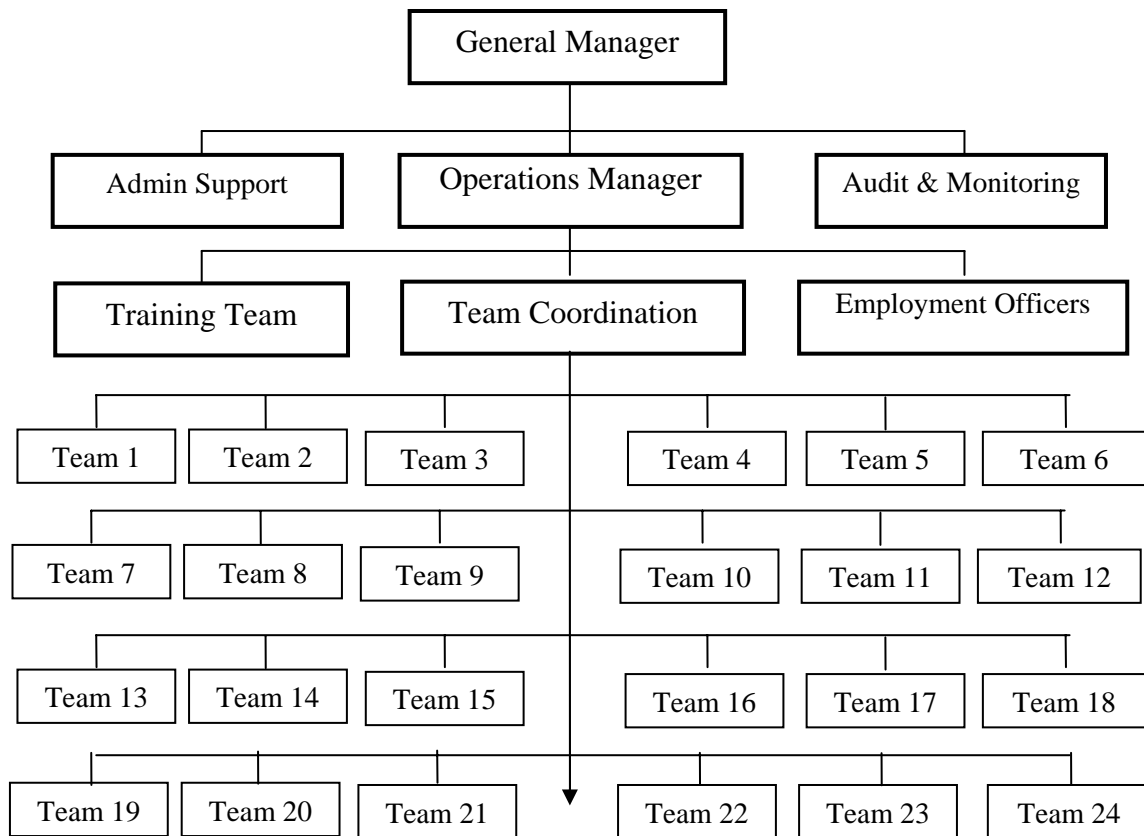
General Manager

Admin Support

Operations Manager

Audit & Monitoring

Training Team

Team Coordination

Employment Officers

Team 1
Team 2
Team 3
Team 4
Team 5
Team 6

Team 7
Team 8
Team 9
Team 10
Team 11
Team 12

Team 13
Team 14
Team 15
Team 16
Team 17
Team 18

Team 19
Team 20
Team 21
Team 22
Team 23
Team 24